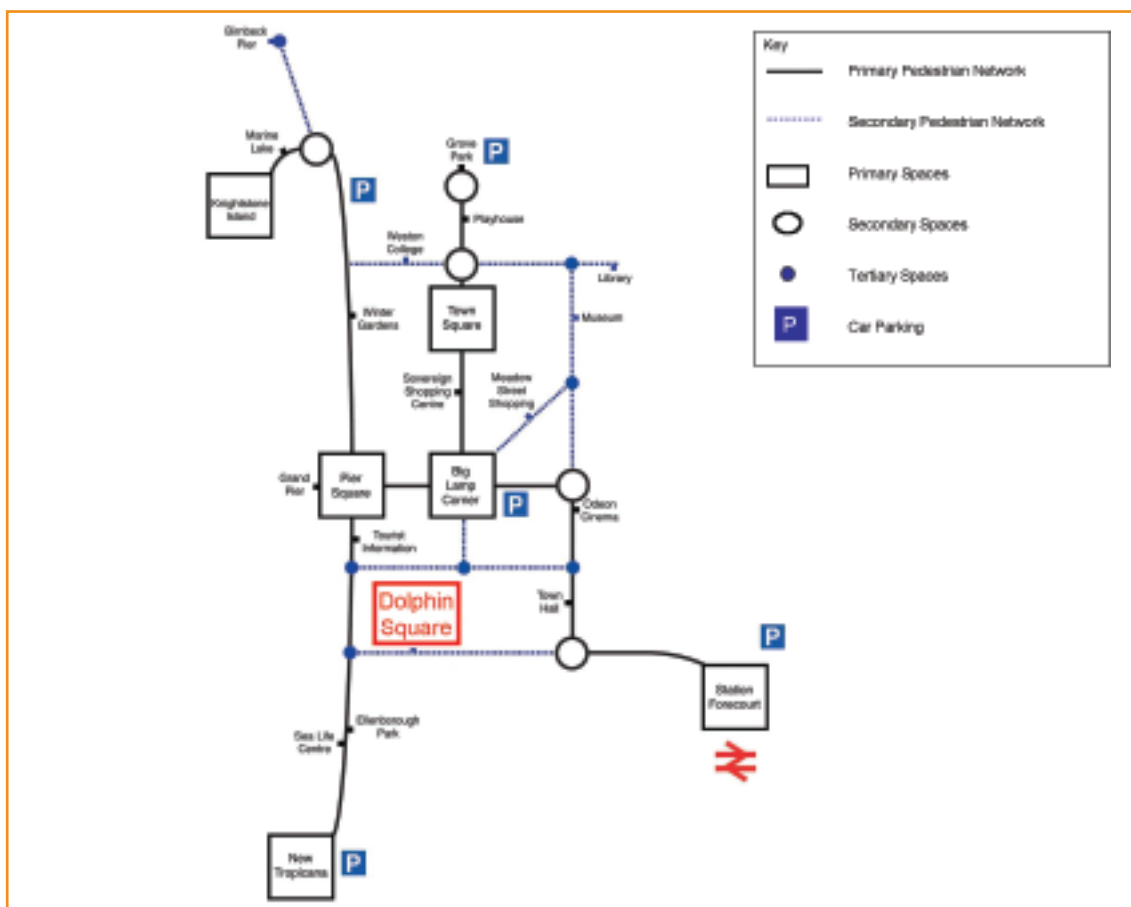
Birnbeck Pier

Marine Lake

Knightstone Island

P

Grove Park

P

Playhouse

Weston College

Library

Town Square

Museum

Winter Gardens

Sovereign Shopping Centre

Meadow Street Shopping

Grand Pier

Pier Square

Big Lamp Corner

P

Odeon Cinema

Tourist Information

Dolphin Square

Town Hall

P

Station Forecourt

Ellenborough Park

Sea Life Centre

New Tropicana

P

Key

Primary Pedestrian Network

Secondary Pedestrian Network

Primary Spaces

Secondary Spaces

Tertiary Spaces

P

Car Parking